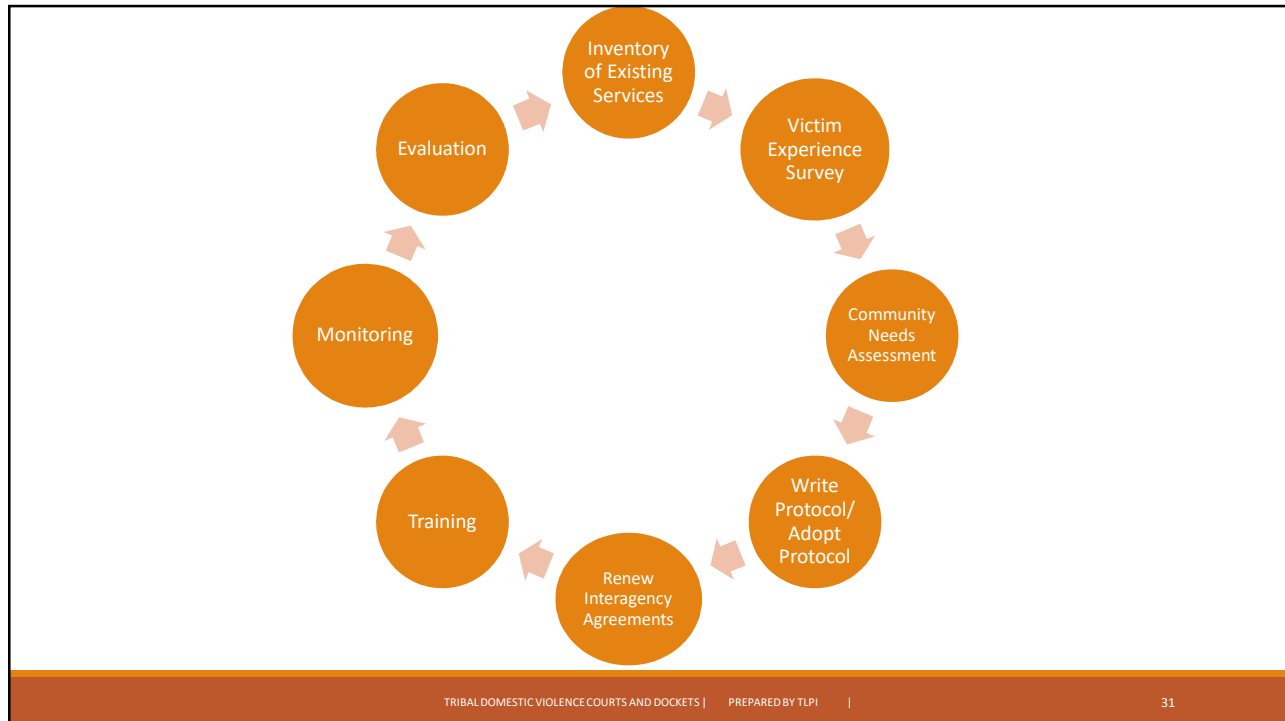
Inventory of Existing Services

Victim Experience Survey

Community Needs Assessment

Write Protocol/ Adopt Protocol

Renew Interagency Agreements

Training

Monitoring

Evaluation

TRIBAL DOMESTIC VIOLENCE COURTS AND DOCKETS | PREPARED BY TLPI |

31